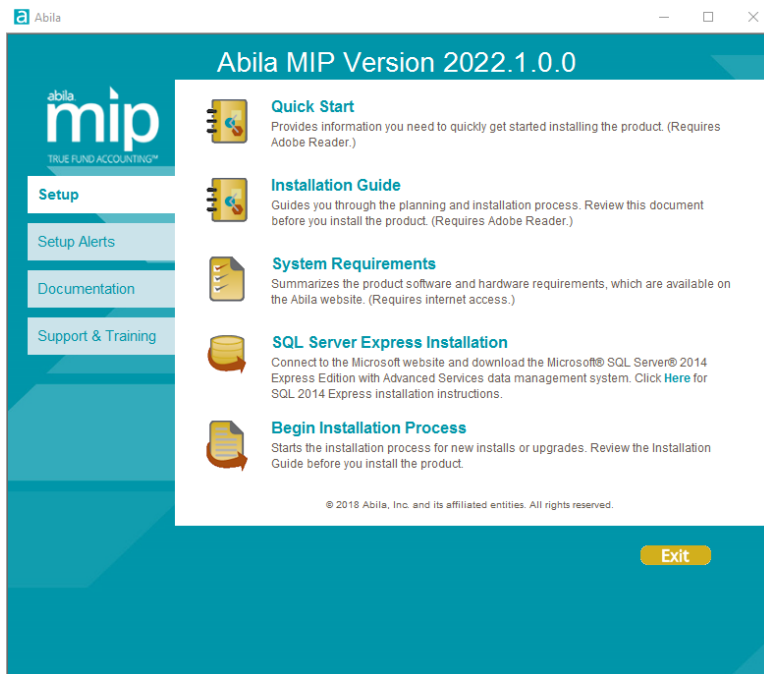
Abila

Abila MIP Version 2022.1.0.0

abila mip TRUE FUND ACCOUNTING™

Setup

Setup Alerts

Documentation

Support & Training

Quick Start

Provides information you need to quickly get started installing the product. (Requires Adobe Reader.)

Installation Guide

Guides you through the planning and installation process. Review this document before you install the product. (Requires Adobe Reader.)

System Requirements

Summarizes the product software and hardware requirements, which are available on the Abila website. (Requires internet access.)

SQL Server Express Installation

Connect to the Microsoft website and download the Microsoft® SQL Server® 2014 Express Edition with Advanced Services data management system. Click Here for SQL 2014 Express installation instructions.

Begin Installation Process

Starts the installation process for new installs or upgrades. Review the Installation Guide before you install the product.

© 2018 Abila, Inc. and its affiliated entities. All rights reserved.

Exit